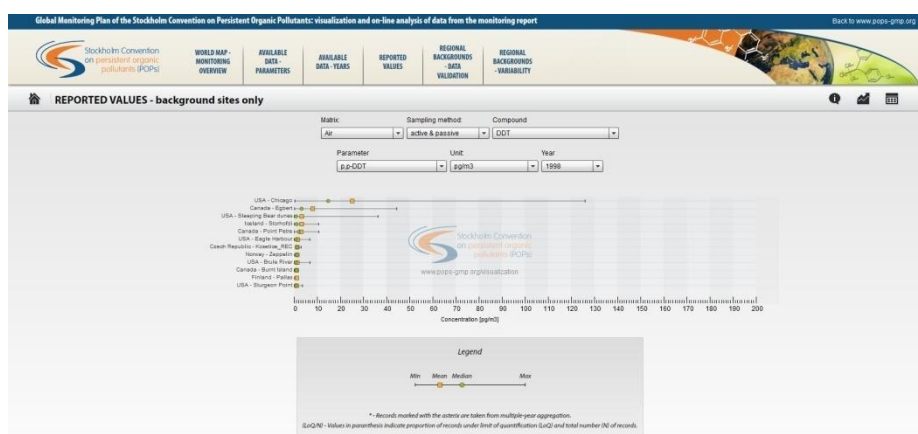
Global Monitoring Plan of the Stockholm Convention on Persistent Organic Pollutants: visualization and on-line analysis of data from the monitoring report

Back to www.pops-gmp.org

Stockholm Convention on persistent organic pollutants (POPs)

WORLD MAP - MONITORING OVERVIEW

AVAILABLE DATA - PARAMETERS

AVAILABLE DATA - YEARS

REPORTED VALUES

REGIONAL BACKGROUNDS - DATA VALIDATION

REGIONAL BACKGROUNDS - VARIABILITY

REPORTED VALUES - background sites only

Matrix:
Air

Sampling method:
active & passive

Compound
DDT

Parameter
p,p-DDT

Unit:
pg/m3

Year
1998

USA - Chicago
Canada - Egbert
USA - Sleeping Bear dunes
Iceland - Storhofdi
Canada - Point Petre
USA - Eagle Harbour
Czech Republic - Kosetice_RBC
Norway - Zeppelin
USA - Brule River
Canada - Burnt Island
Finland - Pallas
USA - Sturgeon Point

Stockholm Convention on persistent organic pollutants (POPs)
www.pops-gmp.org/visualization

0 10 20 30 40 50 60 70 80 90 100 110 120 130 140 150 160 170 180 190 200
Concentration [pg/m3]

Legend

Min Mean Median Max

* - Records marked with the asterix are taken from multiple-year aggregation.

(LoQ/N) - Values in parenthesis indicate proportion of records under limit of quantification (LoQ) and total number (N) of records.